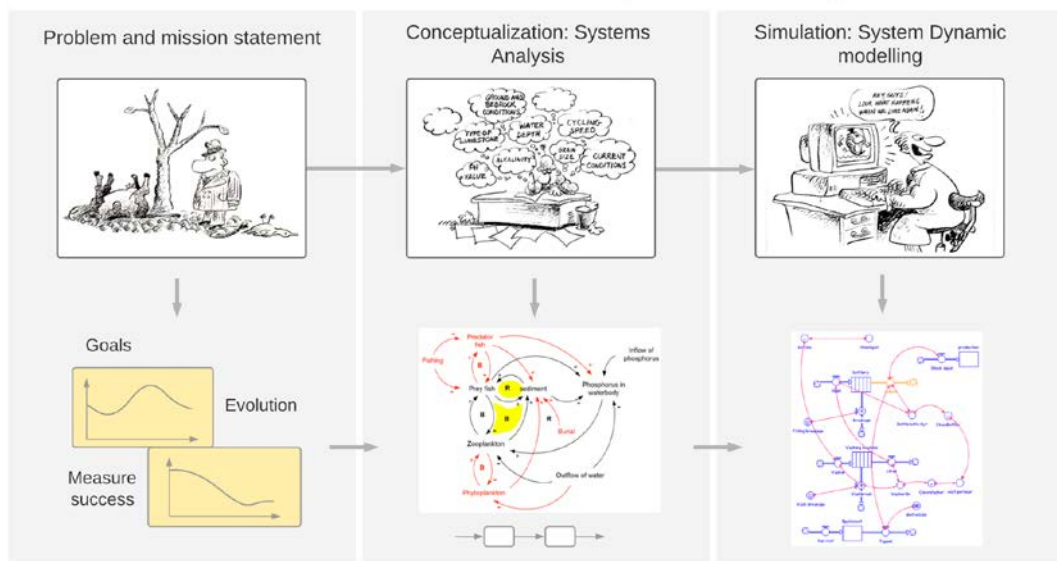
Problem and mission statement

Goals

Evolution

Measure success

Conceptualization: Systems Analysis

GROUND AND BEDROCK CONDITIONS

TYPE OF LIMESTONE

WATER DEPTH

CYCLING SPEED

ALKALINITY

GRAIN SIZE

CURRENT CONDITIONS

PH VALUE

Fishing

Predator fish

Prey fish

Sediment

Phosphorus in waterbody

Inflow of phosphorus

Zooplankton

Burial

Outflow of water

Phytoplankton

R

R

B

B

R

B

Simulation: System Dynamic modelling

HEY GUYS! LOOK WHAT HAPPENS WHEN WE LIME AGAIN!